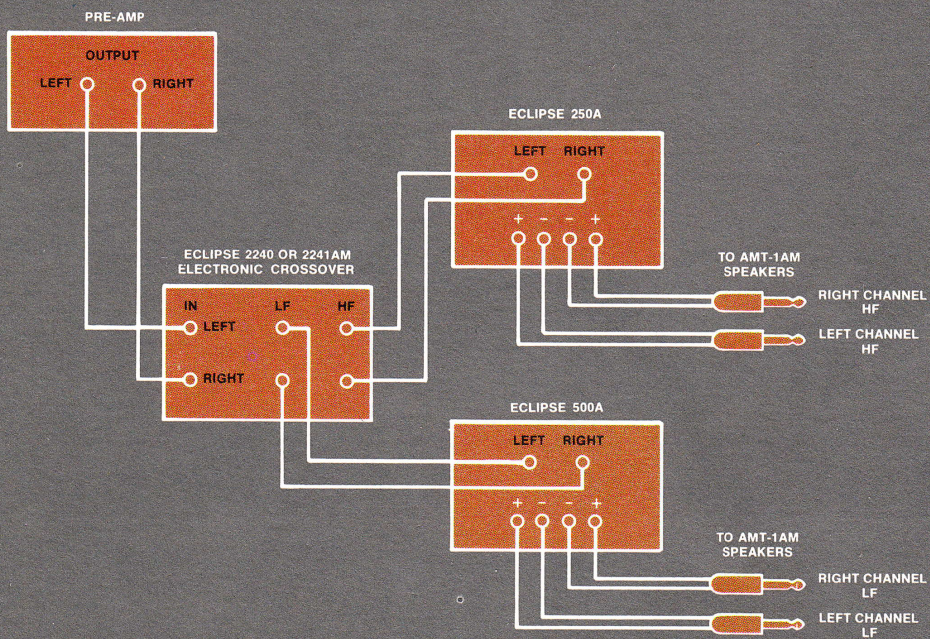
PRE-AMP

OUTPUT

LEFT

RIGHT

ECLIPSE 250A

LEFT RIGHT

+ – – +

ECLIPSE 2240 OR 2241AM ELECTRONIC CROSSOVER

IN

LEFT

RIGHT

LF

HF

TO AMT-1AM SPEAKERS

RIGHT CHANNEL HF

LEFT CHANNEL HF

ECLIPSE 500A

LEFT RIGHT

+ – – +

TO AMT-1AM SPEAKERS

RIGHT CHANNEL LF

LEFT CHANNEL LF